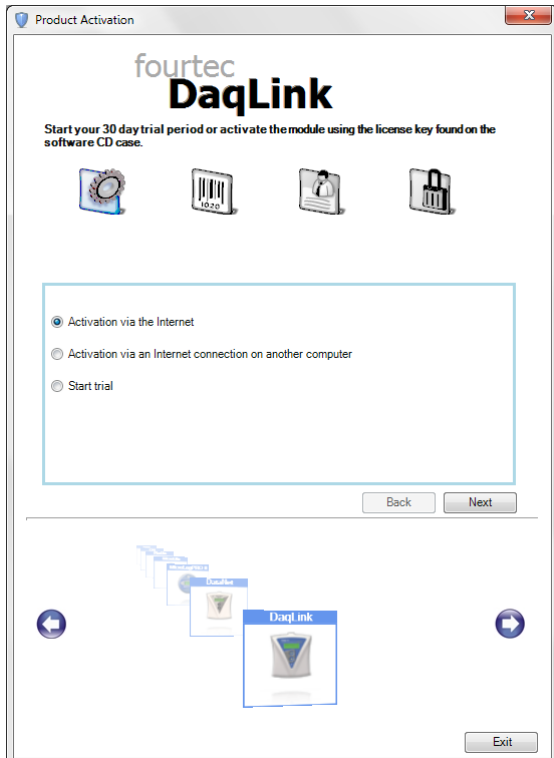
Product Activation

fourtec
DaqLink

Start your 30 day trial period or activate the module using the license key found on the software CD case.

1020

Activation via the Internet

Activation via an Internet connection on another computer

Start trial

Back
Next

DataNet

DaqLink

Exit